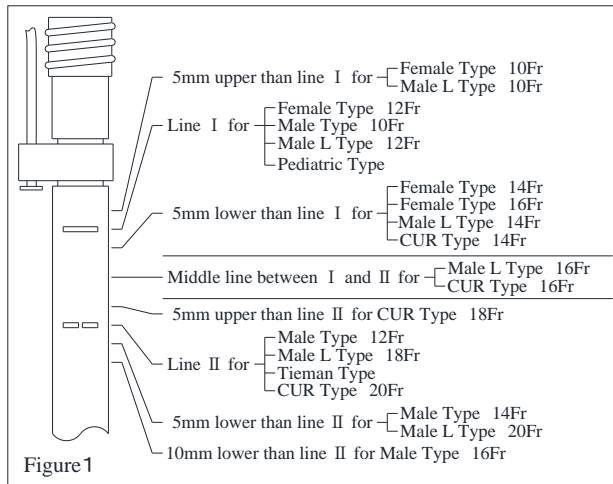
5mm upper than line I for
Female Type 10Fr
Male L Type 10Fr

Line I for
Female Type 12Fr
Male Type 10Fr
Male L Type 12Fr
Pediatric Type

5mm lower than line I for
Female Type 14Fr
Female Type 16Fr
Male L Type 14Fr
CUR Type 14Fr

Middle line between I and II for
Male L Type 16Fr
CUR Type 16Fr

5mm upper than line II for CUR Type 18Fr

Line II for
Male Type 12Fr
Male L Type 18Fr
Tieman Type
CUR Type 20Fr

5mm lower than line II for
Male Type 14Fr
Male L Type 20Fr

10mm lower than line II for Male Type 16Fr

Figure1